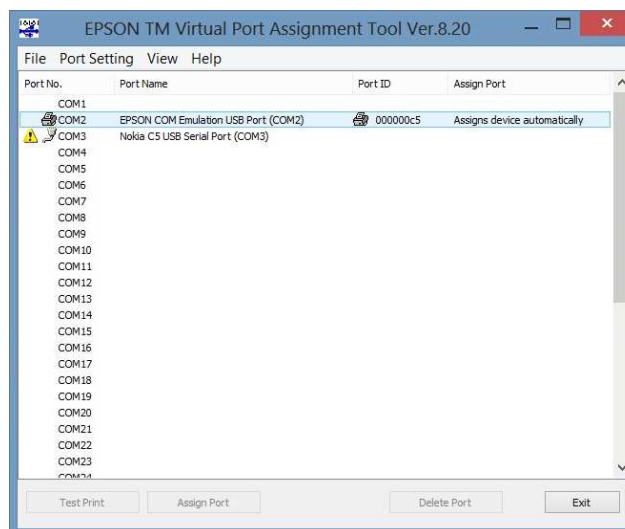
EPSON TM Virtual Port Assignment Tool Ver.8.20

File Port Setting View Help

| Port No. | Port Name | Port ID | Assign Port |
|---|---|---|---|
| COM1 | | | |
| COM2 | EPSON COM Emulation USB Port (COM2) | 000000c5 | Assigns device automatically |
| COM3 | Nokia C5 USB Serial Port (COM3) | | |
| COM4 | | | |
| COM5 | | | |
| COM6 | | | |
| COM7 | | | |
| COM8 | | | |
| COM9 | | | |
| COM10 | | | |
| COM11 | | | |
| COM12 | | | |
| COM13 | | | |
| COM14 | | | |
| COM15 | | | |
| COM16 | | | |
| COM17 | | | |
| COM18 | | | |
| COM19 | | | |
| COM20 | | | |
| COM21 | | | |
| COM22 | | | |
| COM23 | | | |
| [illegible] | | | |

Test Print Assign Port Delete Port Exit